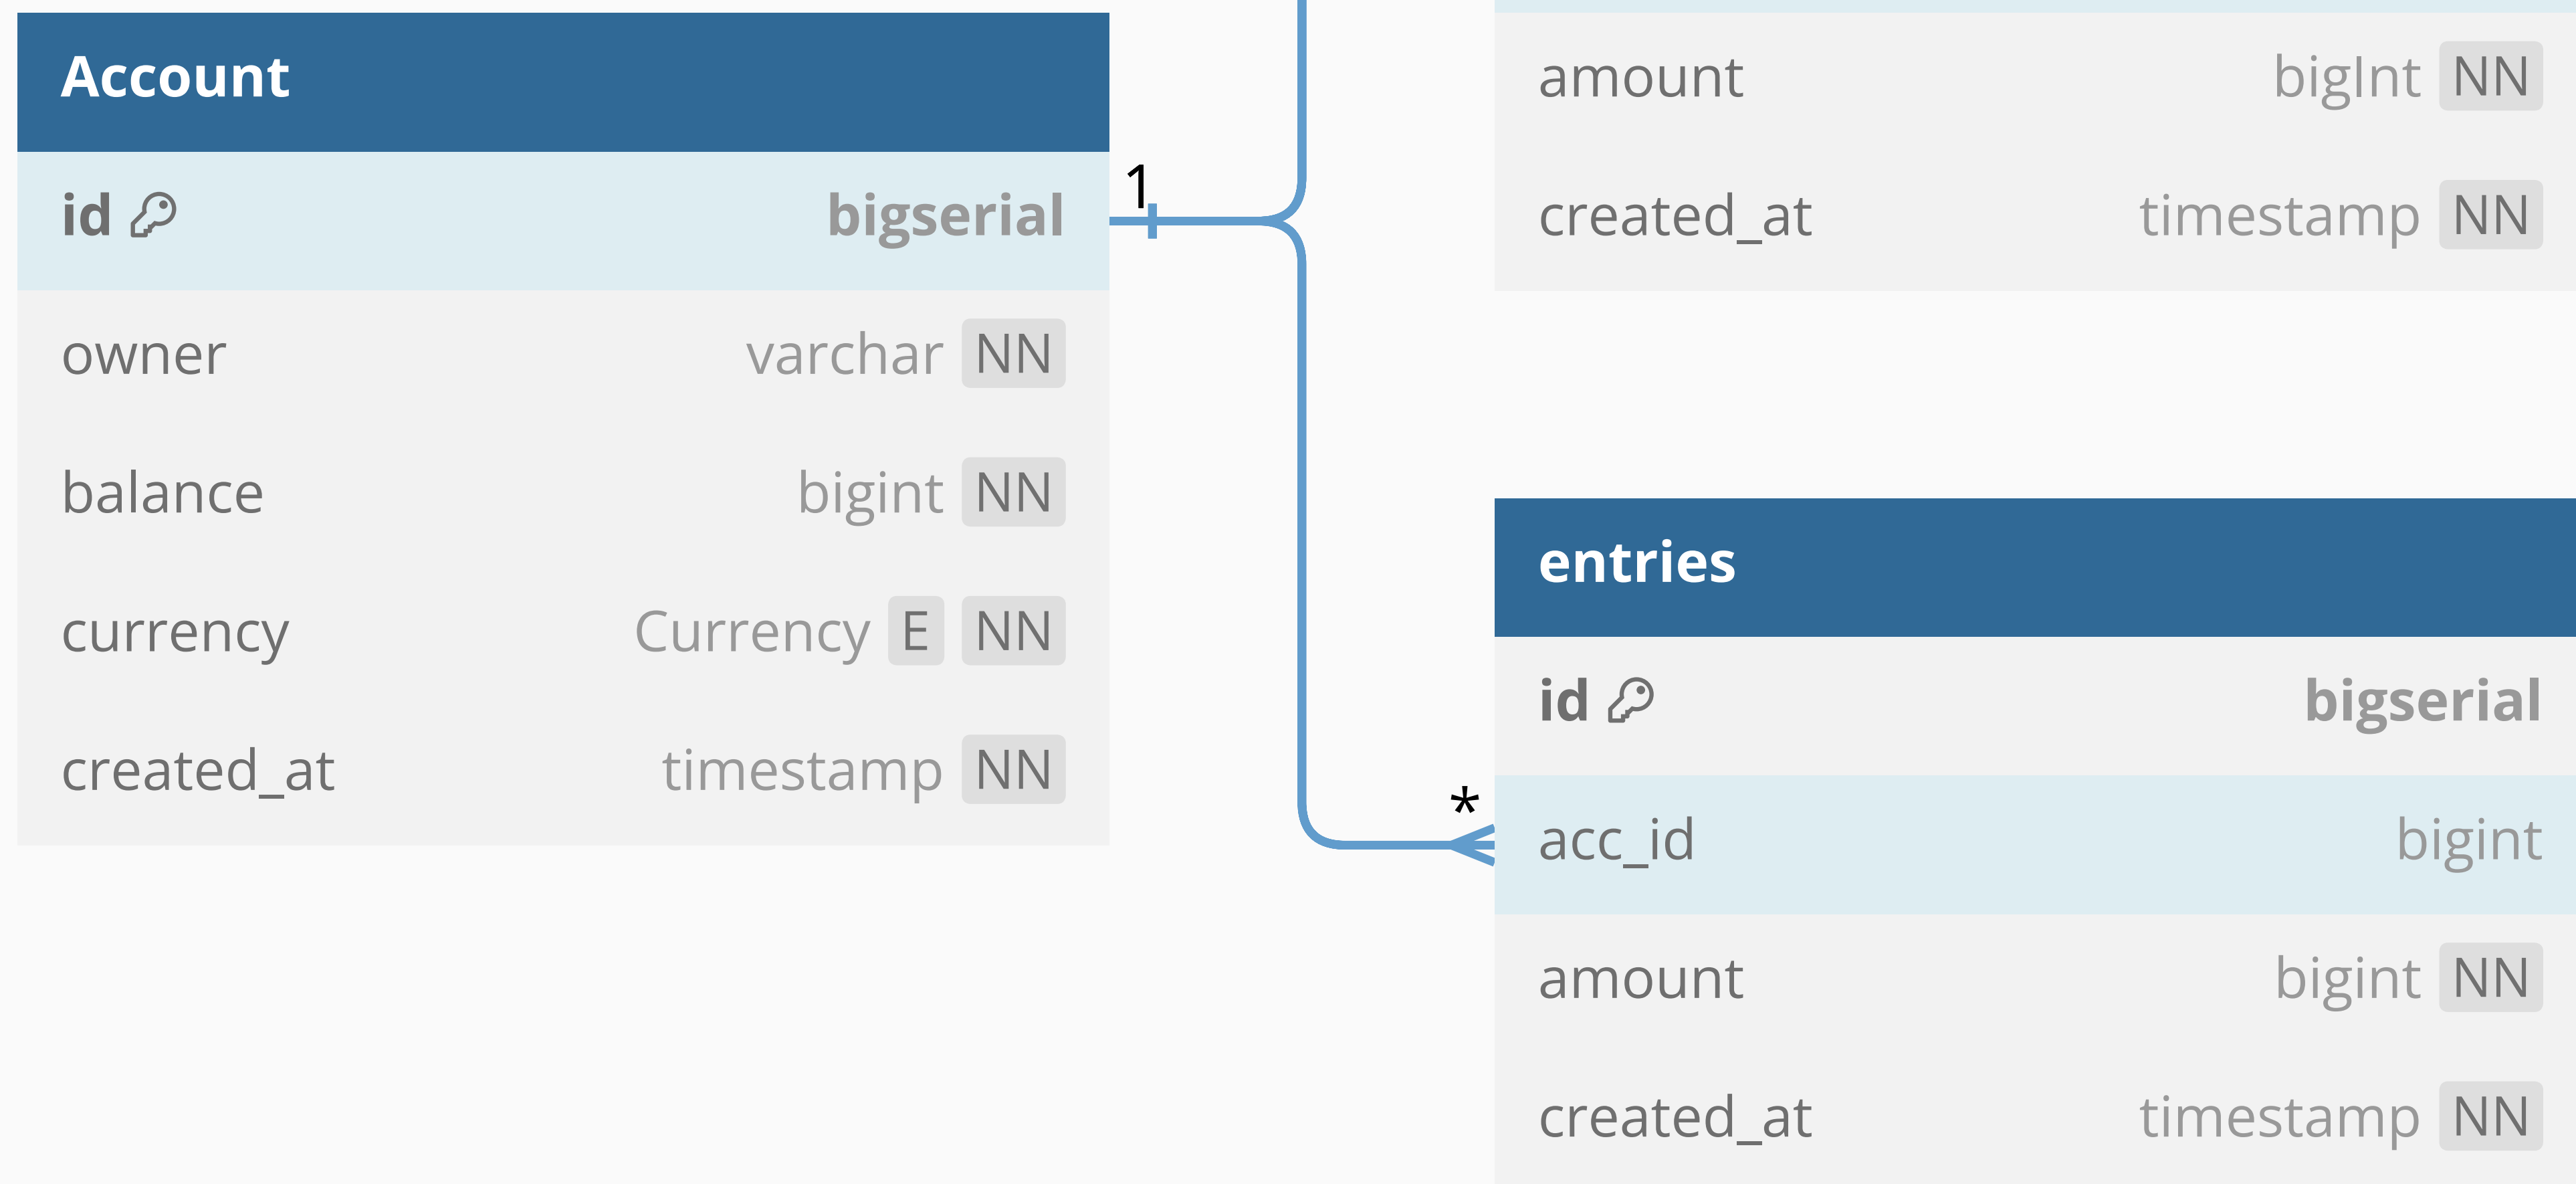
Account

| id | bigserial |
|---|---|
| owner | varchar NN |
| balance | bigint NN |
| currency | Currency E NN |
| created_at | timestamp NN |

1

| amount | bigInt NN |
|---|---|
| created_at | timestamp NN |

*

entries

| id | bigserial |
|---|---|
| acc_id | bigint |
| amount | bigint NN |
| created_at | timestamp NN |